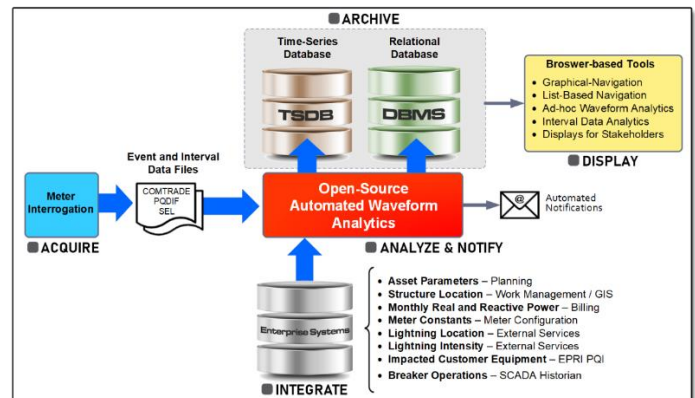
ARCHIVE

Time-Series Database

TSDB

Relational Database

DBMS

Broswer-based Tools
- Graphical-Navigation
- List-Based Navigation
- Ad-hoc Waveform Analytics
- Interval Data Analytics
- Displays for Stakeholders

DISPLAY

Event and Interval Data Files

COMTRADE
PQDIF
SEL

Meter Interrogation

ACQUIRE

Open-Source Automated Waveform Analytics

Automated Notifications

ANALYZE & NOTIFY

Enterprise Systems

INTEGRATE

- **Asset Parameters** – Planning
- **Structure Location** – Work Management / GIS
- **Monthly Real and Reactive Power** – Billing
- **Meter Constants** – Meter Configuration
- **Lightning Location** – External Services
- **Lightning Intensity** – External Services
- **Impacted Customer Equipment** – EPRI PQI
- **Breaker Operations** – SCADA Historian